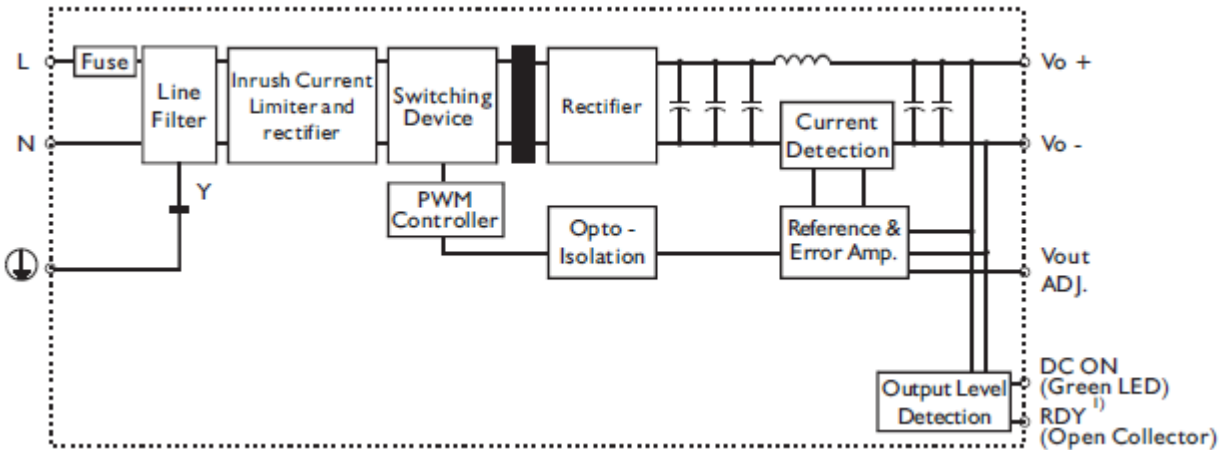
L
N
Fuse
Line Filter
Y
Inrush Current Limiter and rectifier
Switching Device
PWM Controller
Rectifier
Opto - Isolation
Current Detection
Reference & Error Amp.
Output Level Detection
Vo +
Vo -
Vout ADJ.
DC ON (Green LED)
RDY $^{1)}$ (Open Collector)